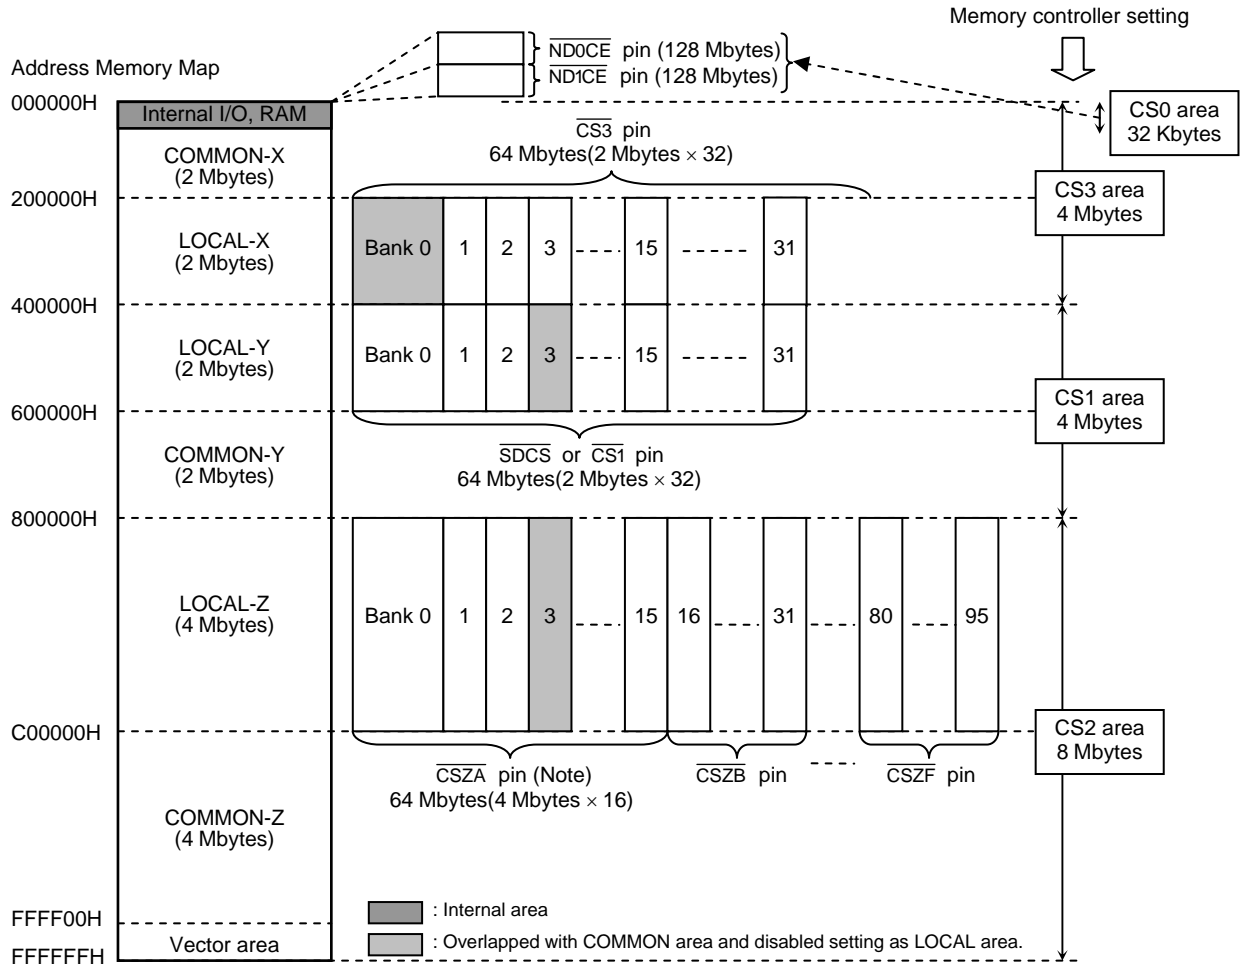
Memory controller setting

Address Memory Map

$\overline{ND0CE}$ pin (128 Mbytes)
$\overline{ND1CE}$ pin (128 Mbytes)

000000H
Internal I/O, RAM

CS0 area
32 Kbytes

$\overline{CS3}$ pin
64 Mbytes(2 Mbytes $\times$ 32)

COMMON-X
(2 Mbytes)

200000H

CS3 area
4 Mbytes

LOCAL-X
(2 Mbytes)

Bank 0 1 2 3 15 31

400000H

LOCAL-Y
(2 Mbytes)

Bank 0 1 2 3 15 31

600000H

CS1 area
4 Mbytes

$\overline{SDCS}$ or $\overline{CS1}$ pin
64 Mbytes(2 Mbytes $\times$ 32)

COMMON-Y
(2 Mbytes)

800000H

LOCAL-Z
(4 Mbytes)

Bank 0 1 2 3 15 16 31 80 95

C00000H

CS2 area
8 Mbytes

$\overline{CSZA}$ pin (Note)
64 Mbytes(4 Mbytes $\times$ 16)

$\overline{CSZB}$ pin

$\overline{CSZF}$ pin

COMMON-Z
(4 Mbytes)

FFFF00H
Vector area
FFFFFFH

: Internal area
: Overlapped with COMMON area and disabled setting as LOCAL area.